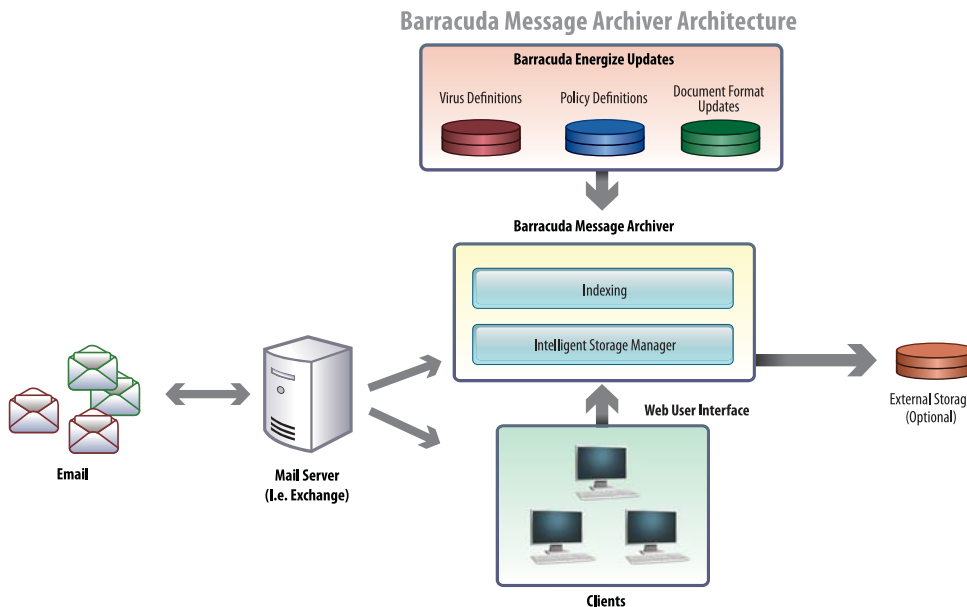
Barracuda Message Archiver Architecture

Barracuda Energize Updates

Virus Definitions

Policy Definitions

Document Format Updates

Barracuda Message Archiver

Indexing

Intelligent Storage Manager

Email

Mail Server (I.e. Exchange)

Web User Interface

External Storag

(Optional)

Clients